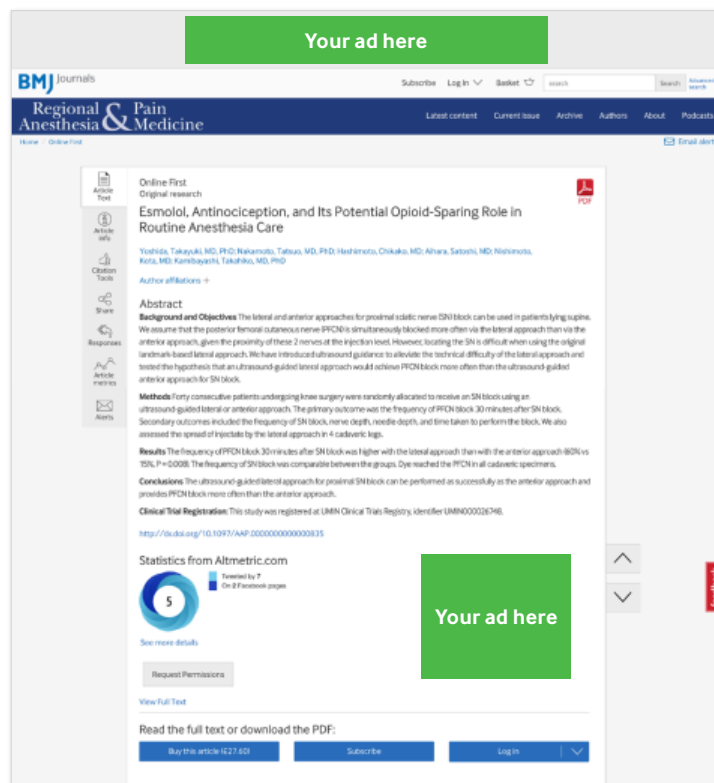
Your ad here

BMJ Journals

Subscribe Log In Basket search Search Advanced search

Regional Anesthesia & Pain Medicine

Latest content Current issue Archive Authors About Podcasts

Home / Online First

Email alerts

Article Text

Article info

Citation Tools

Share

Responses

Article metrics

Alerts

Online First
Original research

PDF

Esmolol, Antinociception, and Its Potential Opioid-Sparing Role in Routine Anesthesia Care

Yoshida, Takayuki, MD, PhD; Nakamoto, Tatsuo, MD, PhD; Hashimoto, Chikako, MD; Aihara, Satoshi, MD; Nishimoto, Kota, MD; Kamibayashi, Takahiko, MD, PhD

Author affiliations +

Abstract

**Background and Objectives** The lateral and anterior approaches for proximal sciatic nerve (SN) block can be used in patients lying supine. We assume that the posterior femoral cutaneous nerve (PFCN) is simultaneously blocked more often via the lateral approach than via the anterior approach, given the proximity of these 2 nerves at the injection level. However, locating the SN is difficult when using the original landmark-based lateral approach. We have introduced ultrasound guidance to alleviate the technical difficulty of the lateral approach and tested the hypothesis that an ultrasound-guided lateral approach would achieve PFCN block more often than the ultrasound-guided anterior approach for SN block.

**Methods** Forty consecutive patients undergoing knee surgery were randomly allocated to receive an SN block using an ultrasound-guided lateral or anterior approach. The primary outcome was the frequency of PFCN block 30 minutes after SN block. Secondary outcomes included the frequency of SN block, nerve depth, needle depth, and time taken to perform the block. We also assessed the spread of injectate by the lateral approach in 4 cadaveric legs.

**Results** The frequency of PFCN block 30 minutes after SN block was higher with the lateral approach than with the anterior approach (80% vs 15%; P = 0.008). The frequency of SN block was comparable between the groups. Dye reached the PFCN in all cadaveric specimens.

**Conclusions** The ultrasound-guided lateral approach for proximal SN block can be performed as successfully as the anterior approach and provides PFCN block more often than the anterior approach.

**Clinical Trial Registration:** This study was registered at UMIN Clinical Trials Registry, identifier UMIN000026748.

http://dx.doi.org/10.1097/AAP.0000000000000835

Statistics from Altmetric.com

5

Tweeted by 7
On 2 Facebook pages

See more details

Your ad here

Request Permissions

View Full Text

Read the full text or download the PDF:

Buy this article (£27.60) Subscribe Log in